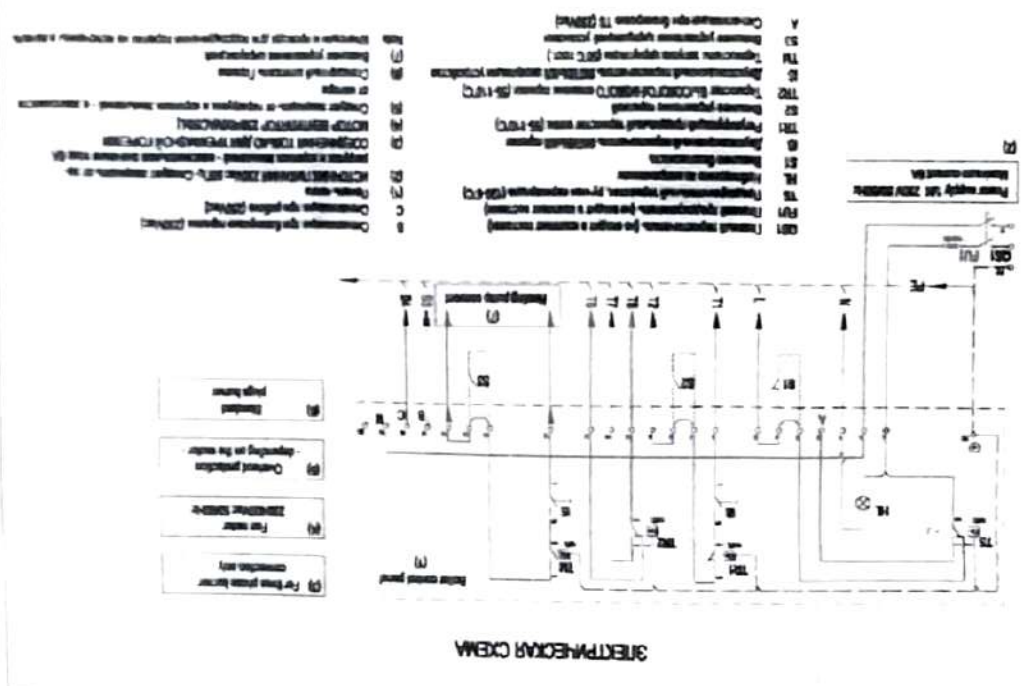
ЭЛЕКТРИЧЕСКАЯ СХЕМА

Power supply 1N 230V 50/60Hz
Maximum current 6A

(2)

QS1
FU1
PE

(1) Boiler control panel

TS
HL
TR1
TR2
SB

(3) Heating pump connection

(4) Fan motor 230V/50Hz 50/60Hz
(5) For three phase burner connection only
(6) Overheat protection - depending on the model
(8) Standard plug burner

QS1
FU1
TS
HL
S1
TR1
S2
TR2
TM
S3
A

B
C
(1)
(2)
(3)
(4)
(5)
(6)
(7)
(8)
Note

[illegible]